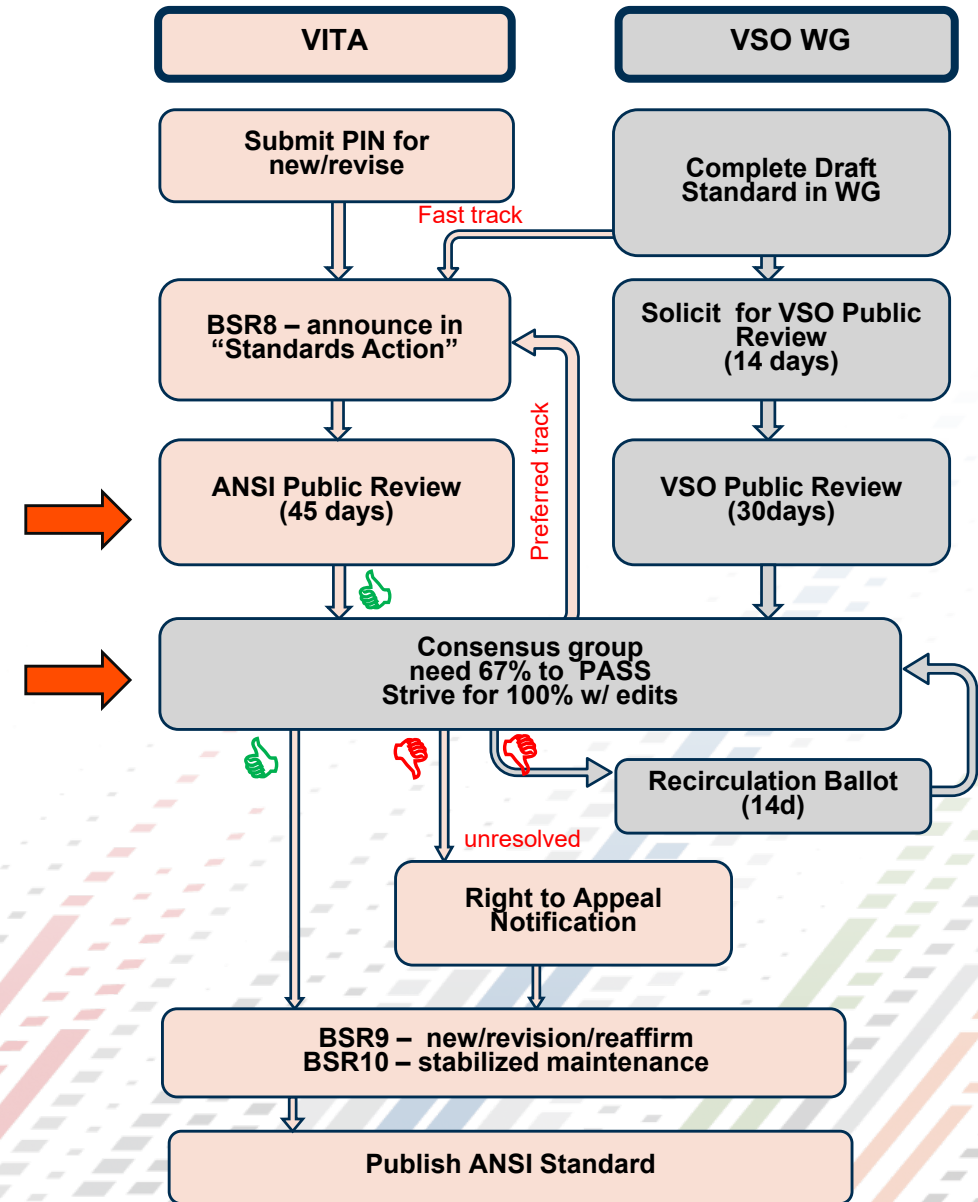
VITA

VSO WG

Submit PIN for new/revise

Complete Draft Standard in WG

Fast track

BSR8 – announce in "Standards Action"

Solicit for VSO Public Review (14 days)

Preferred track

ANSI Public Review (45 days)

VSO Public Review (30days)

Consensus group need 67% to PASS Strive for 100% w/ edits

Recirculation Ballot (14d)

unresolved

Right to Appeal Notification

BSR9 – new/revision/reaffirm
BSR10 – stabilized maintenance

Publish ANSI Standard